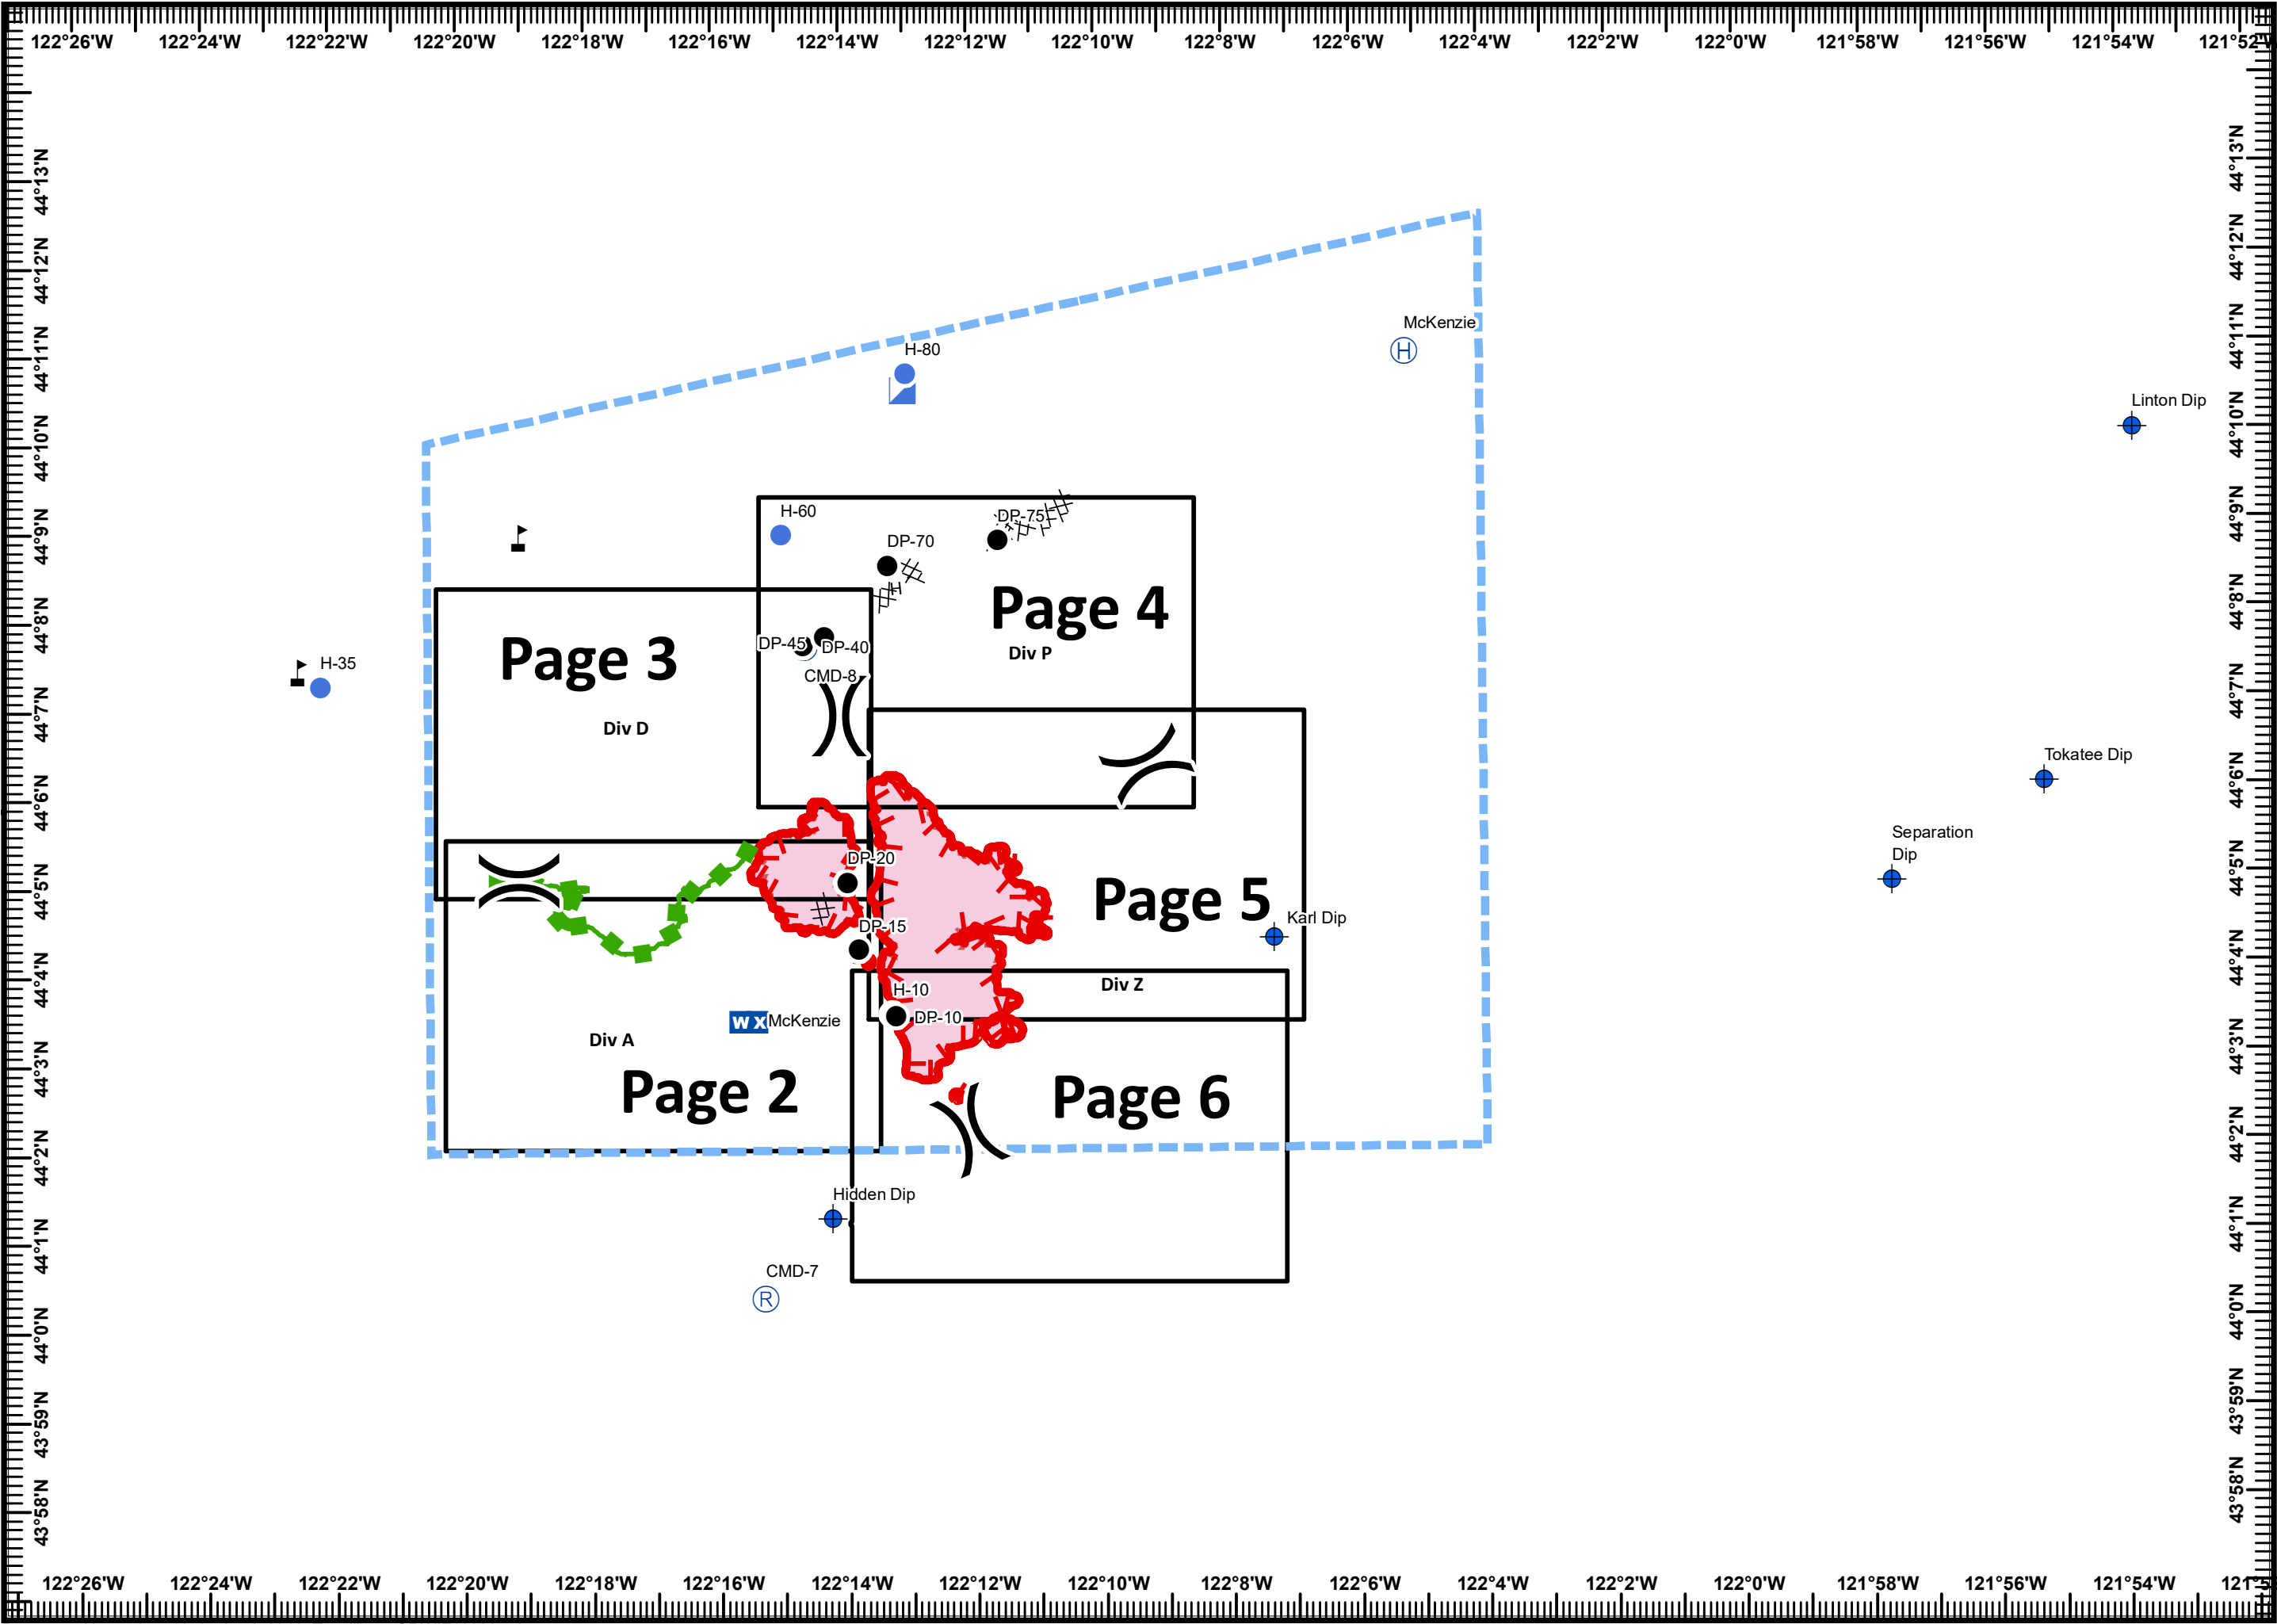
122°26'W 122°24'W 122°22'W 122°20'W 122°18'W 122°16'W 122°14'W 122°12'W 122°10'W 122°8'W 122°6'W 122°4'W 122°2'W 122°0'W 121°58'W 121°56'W 121°54'W 121°52'W

44°13'N 44°12'N 44°11'N 44°10'N 44°9'N 44°8'N 44°7'N 44°6'N 44°5'N 44°4'N 44°3'N 44°2'N 44°1'N 44°0'N 43°59'N 43°58'N

McKenzie
H-80
Linton Dip
H-60
DP-75
DP-70
Page 4
Div P
Page 3
DP-45
DP-40
H-35
CMD-8
Div D
Tokatee Dip
Separation Dip
DP-20
Page 5
Karl Dip
DP-15
Div Z
H-10
W X McKenzie
DP-10
Div A
Page 2
Page 6
Hidden Dip
CMD-7

122°26'W 122°24'W 122°22'W 122°20'W 122°18'W 122°16'W 122°14'W 122°12'W 122°10'W 122°8'W 122°6'W 122°4'W 122°2'W 122°0'W 121°58'W 121°56'W 121°54'W 121°5